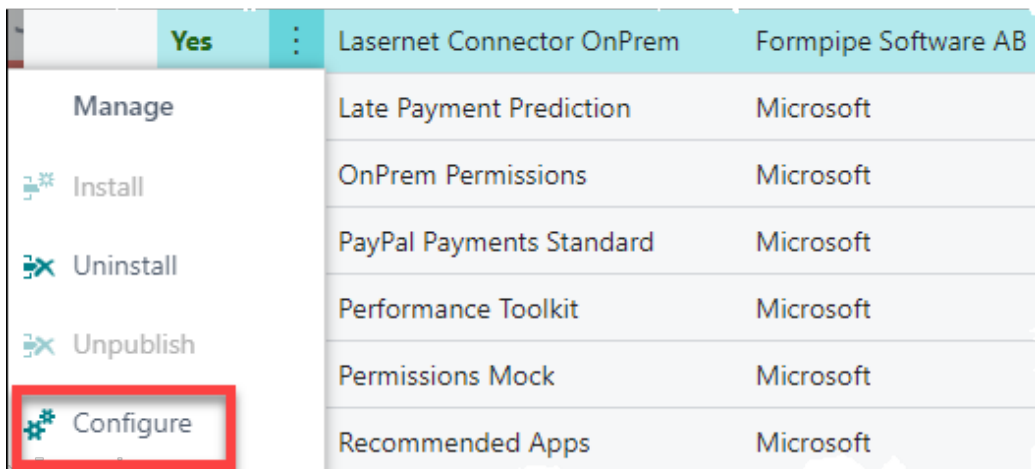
Yes | Lasernet Connector OnPrem | Formpipe Software AB

Manage

Install

Uninstall

Unpublish

Configure

| | |
|---|---|
| Lasernet Connector OnPrem | Formpipe Software AB |
| Late Payment Prediction | Microsoft |
| OnPrem Permissions | Microsoft |
| PayPal Payments Standard | Microsoft |
| Performance Toolkit | Microsoft |
| Permissions Mock | Microsoft |
| Recommended Apps | Microsoft |